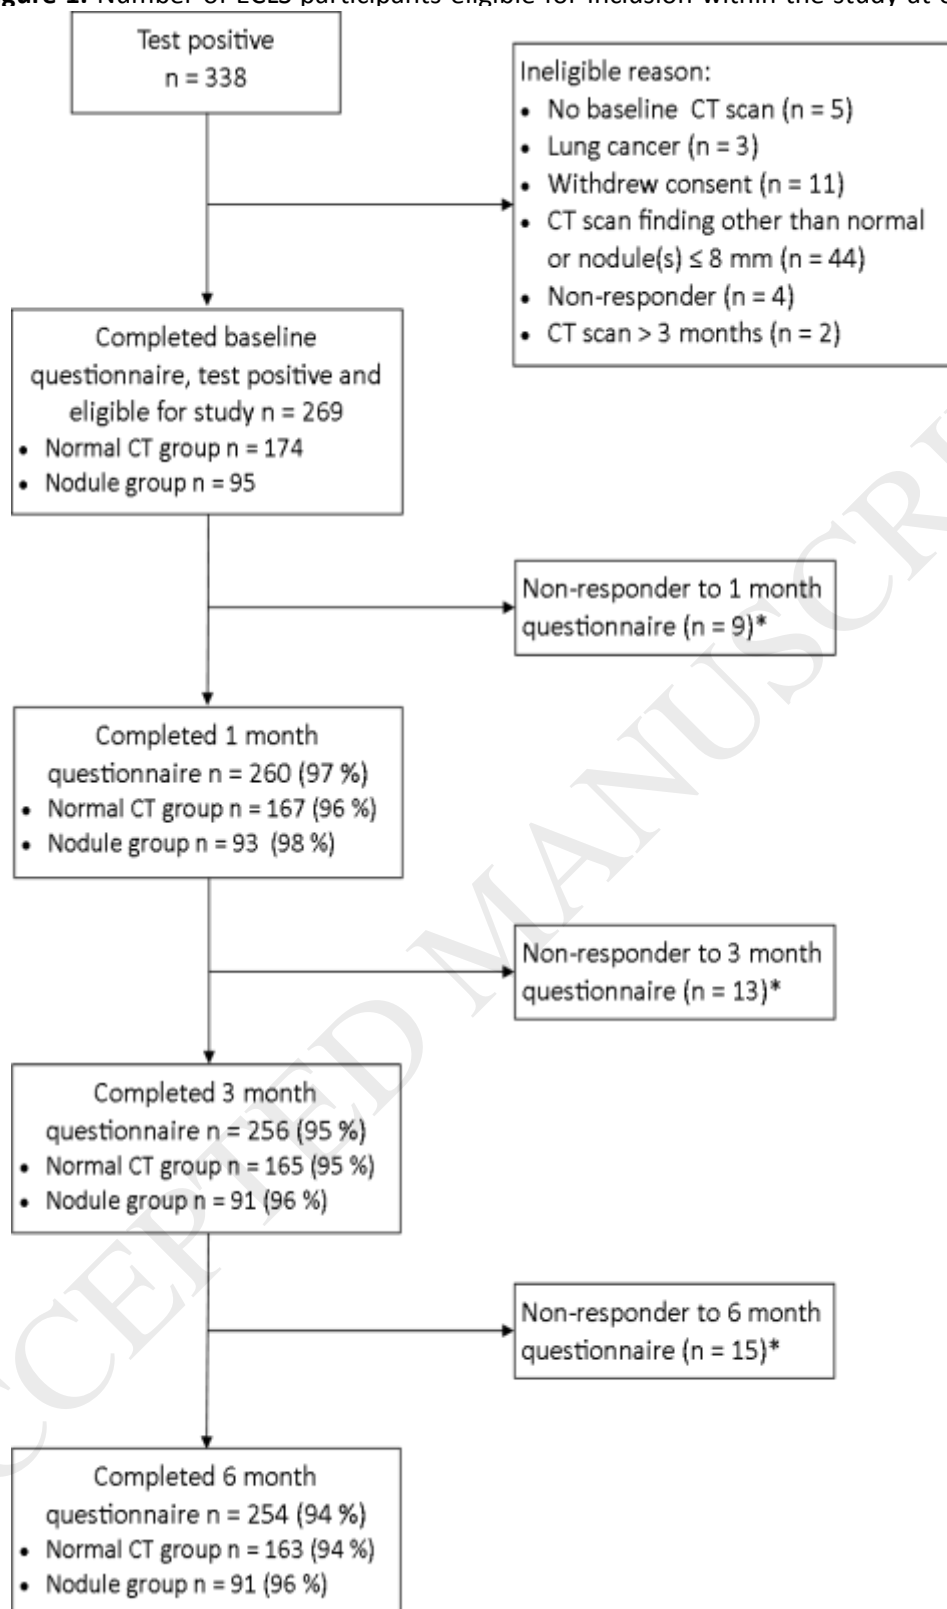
**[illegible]gure 1.** Number of ECLS participants eligible for inclusion within the study at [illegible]

Test positive
n = 338

Ineligible reason:
- No baseline CT scan (n = 5)
- Lung cancer (n = 3)
- Withdrew consent (n = 11)
- CT scan finding other than normal or nodule(s) ≤ 8 mm (n = 44)
- Non-responder (n = 4)
- CT scan > 3 months (n = 2)

Completed baseline questionnaire, test positive and eligible for study n = 269
- Normal CT group n = 174
- Nodule group n = 95

Non-responder to 1 month questionnaire (n = 9)*

Completed 1 month questionnaire n = 260 (97 %)
- Normal CT group n = 167 (96 %)
- Nodule group n = 93 (98 %)

Non-responder to 3 month questionnaire (n = 13)*

Completed 3 month questionnaire n = 256 (95 %)
- Normal CT group n = 165 (95 %)
- Nodule group n = 91 (96 %)

Non-responder to 6 month questionnaire (n = 15)*

Completed 6 month questionnaire n = 254 (94 %)
- Normal CT group n = 163 (94 %)
- Nodule group n = 91 (96 %)

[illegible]CCEPTED MANUSCR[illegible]